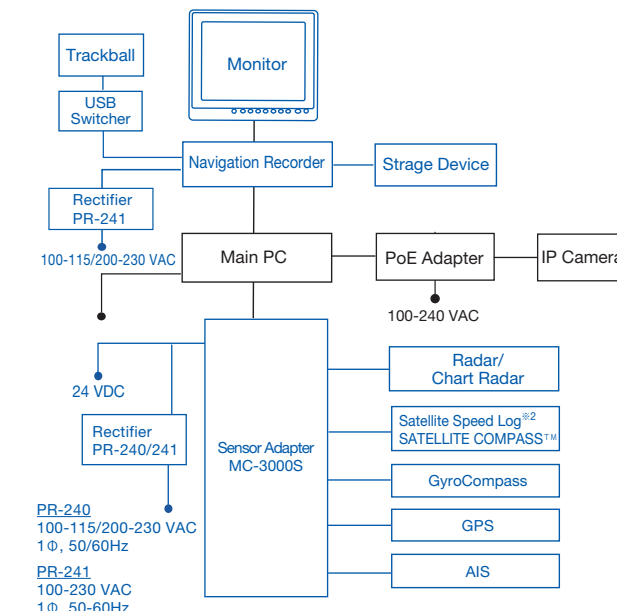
Trackball

USB Switcher

Monitor

Navigation Recorder

Strage Device

Rectifier PR-241

100-115/200-230 VAC

Main PC

PoE Adapter

IP Camera

100-240 VAC

24 VDC

Rectifier PR-240/241

Sensor Adapter MC-3000S

Radar/ Chart Radar

Satellite Speed Log$^{※2}$ SATELLITE COMPASS™

GyroCompass

GPS

AIS

PR-240
100-115/200-230 VAC
1Φ, 50/60Hz

PR-241
100-230 VAC
1Φ, 50-60Hz